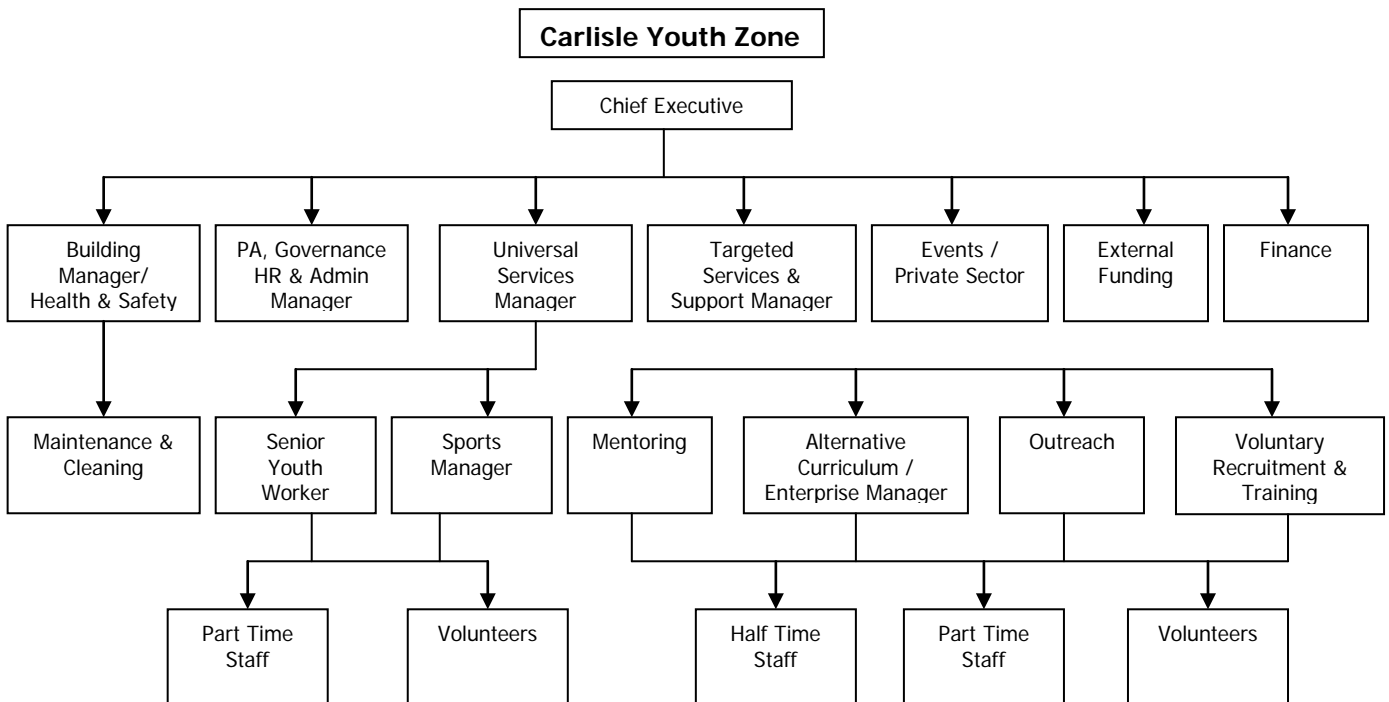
Carlisle Youth Zone

Chief Executive

Building Manager/ Health & Safety

PA, Governance HR & Admin Manager

Universal Services Manager

Targeted Services & Support Manager

Events / Private Sector

External Funding

Finance

Maintenance & Cleaning

Senior Youth Worker

Sports Manager

Mentoring

Alternative Curriculum / Enterprise Manager

Outreach

Voluntary Recruitment & Training

Part Time Staff

Volunteers

Half Time Staff

Part Time Staff

Volunteers